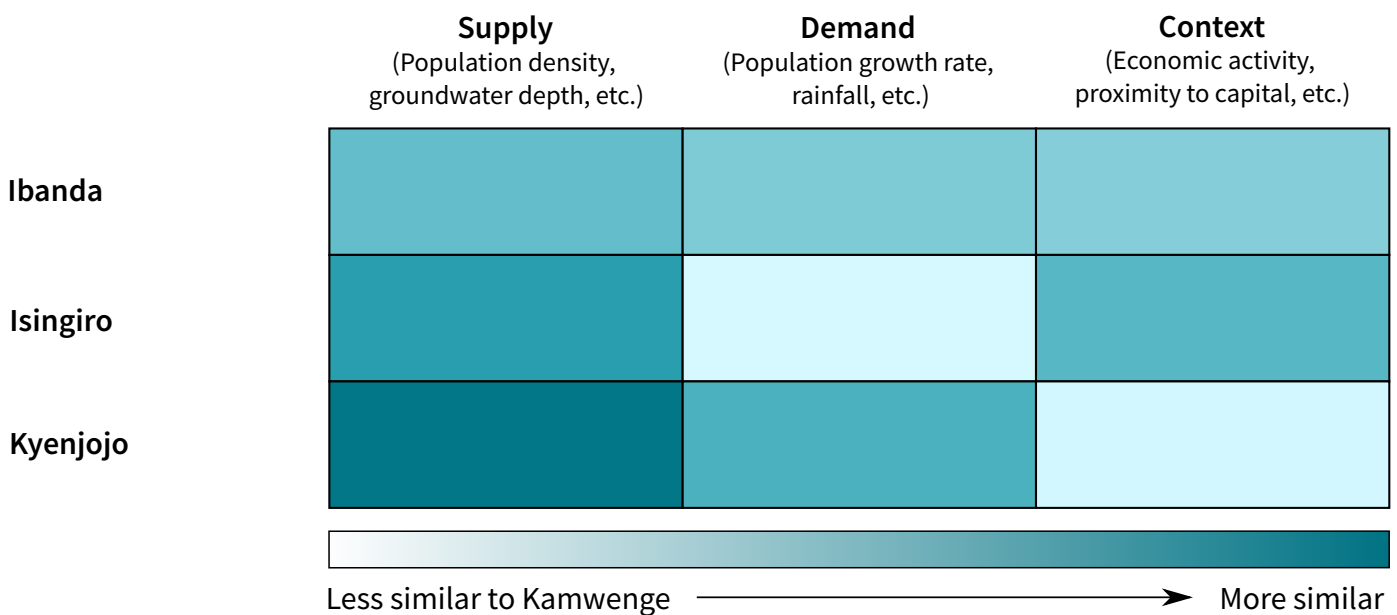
| | **Supply** (Population density, groundwater depth, etc.) | **Demand** (Population growth rate, rainfall, etc.) | **Context** (Economic activity, proximity to capital, etc.) |
|---|---|---|---|
| **Ibanda** | | | |
| **Isingiro** | | | |
| **Kyenjojo** | | | |

Less similar to Kamwenge → More similar